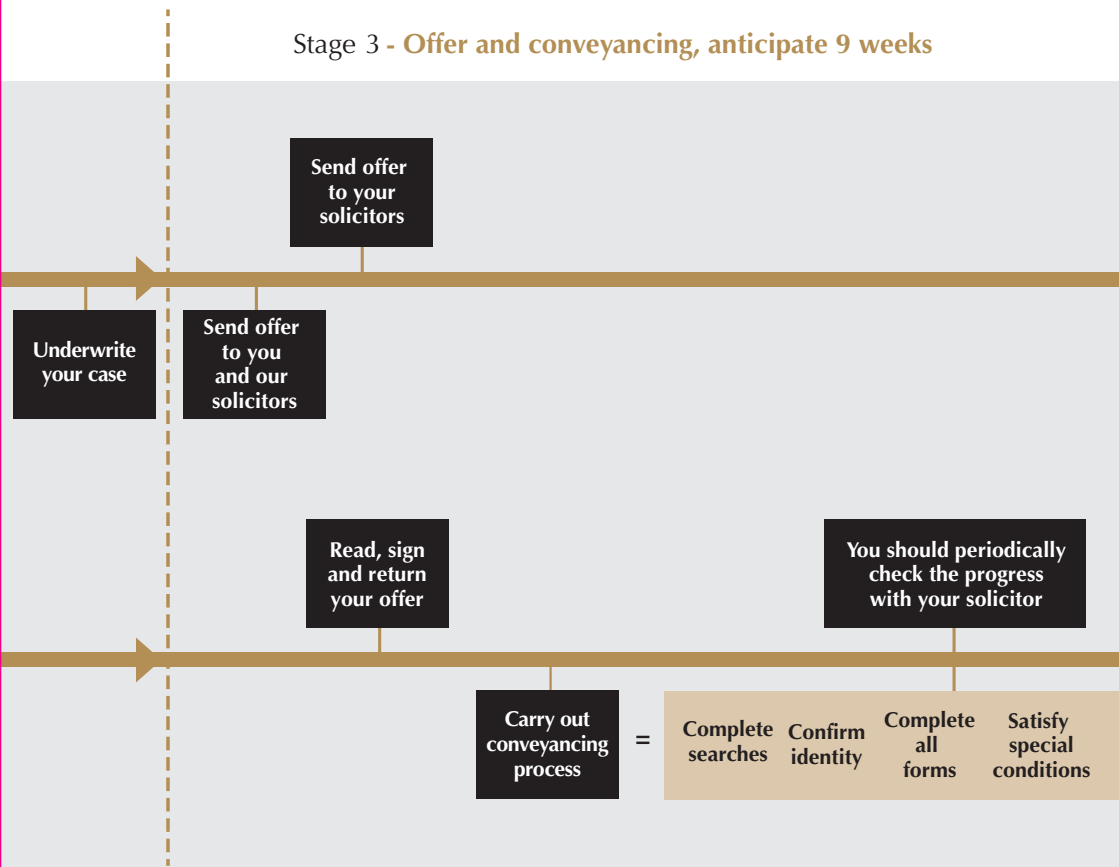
Stage 3 - Offer and conveyancing, anticipate 9 weeks

Send offer to your solicitors

Underwrite your case

Send offer to you and our solicitors

Read, sign and return your offer

You should periodically check the progress with your solicitor

Carry out conveyancing process

=

Complete searches

Confirm identity

Complete all forms

Satisfy special conditions